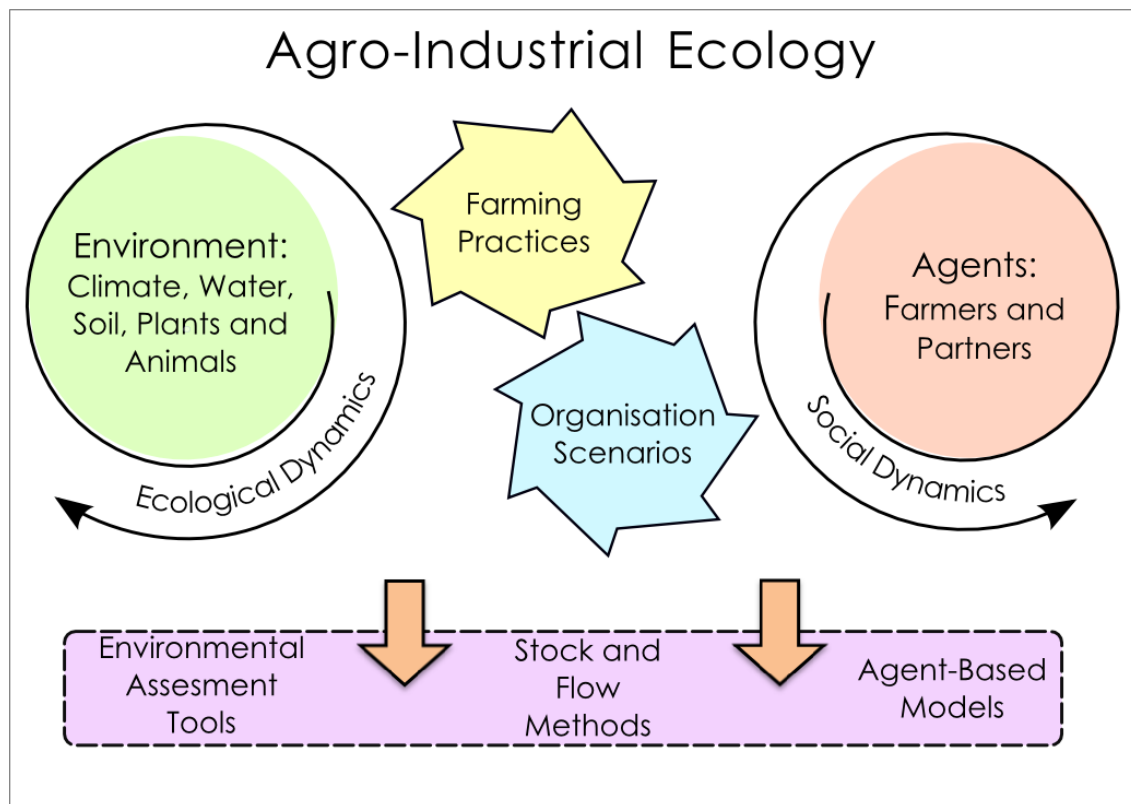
Agro-Industrial Ecology

Environment:
Climate, Water, Soil, Plants and Animals

Ecological Dynamics

Farming Practices

Organisation Scenarios

Agents:
Farmers and Partners

Social Dynamics

Environmental Assesment Tools

Stock and Flow Methods

Agent-Based Models